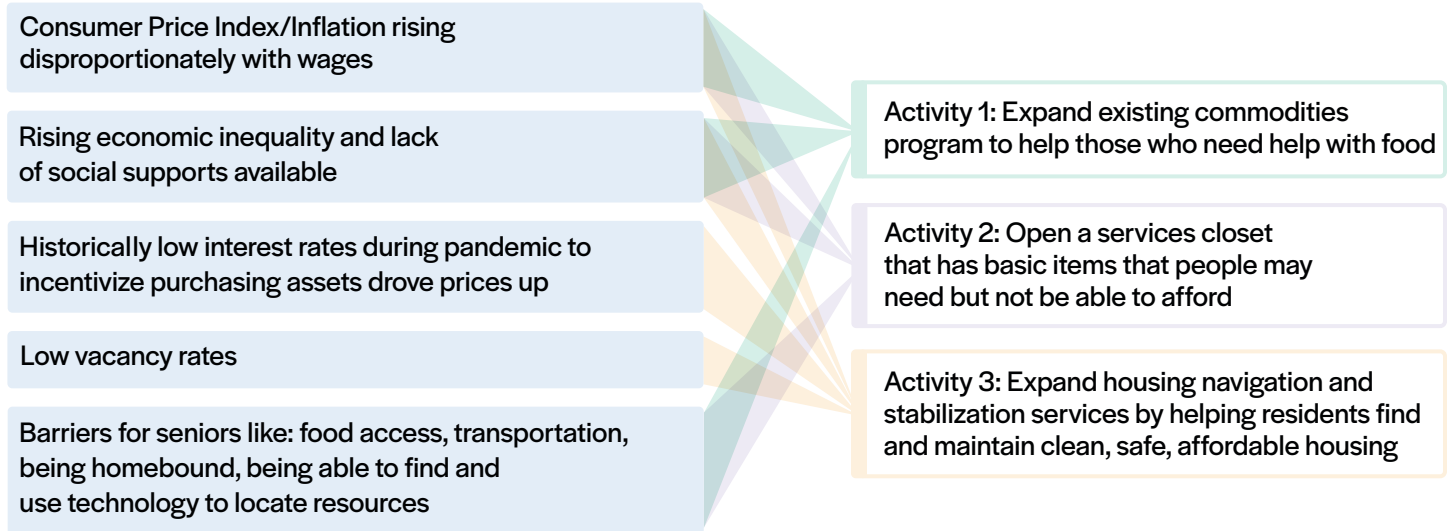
Consumer Price Index/Inflation rising disproportionately with wages

Rising economic inequality and lack of social supports available

Historically low interest rates during pandemic to incentivize purchasing assets drove prices up

Low vacancy rates

Barriers for seniors like: food access, transportation, being homebound, being able to find and use technology to locate resources

Activity 1: Expand existing commodities program to help those who need help with food

Activity 2: Open a services closet that has basic items that people may need but not be able to afford

Activity 3: Expand housing navigation and stabilization services by helping residents find and maintain clean, safe, affordable housing